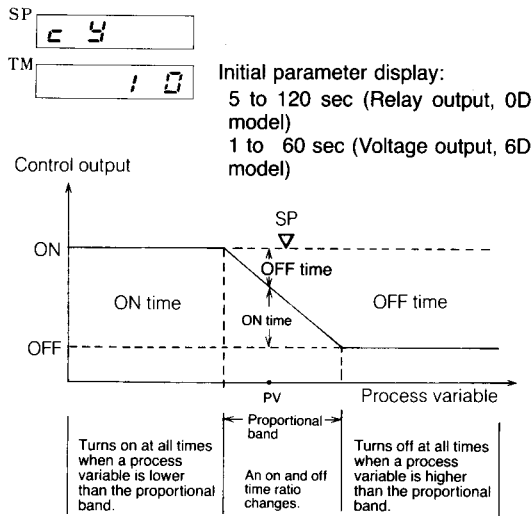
SP
c Y
TM
1 0

Initial parameter display:
5 to 120 sec (Relay output, 0D model)
1 to 60 sec (Voltage output, 6D model)

Control output

SP

ON

OFF time

ON time

ON time

OFF time

OFF

PV

Process variable

Proportional band

Turns on at all times when a process variable is lower than the proportional band.

An on and off time ratio changes.

Turns off at all times when a process variable is higher than the proportional band.